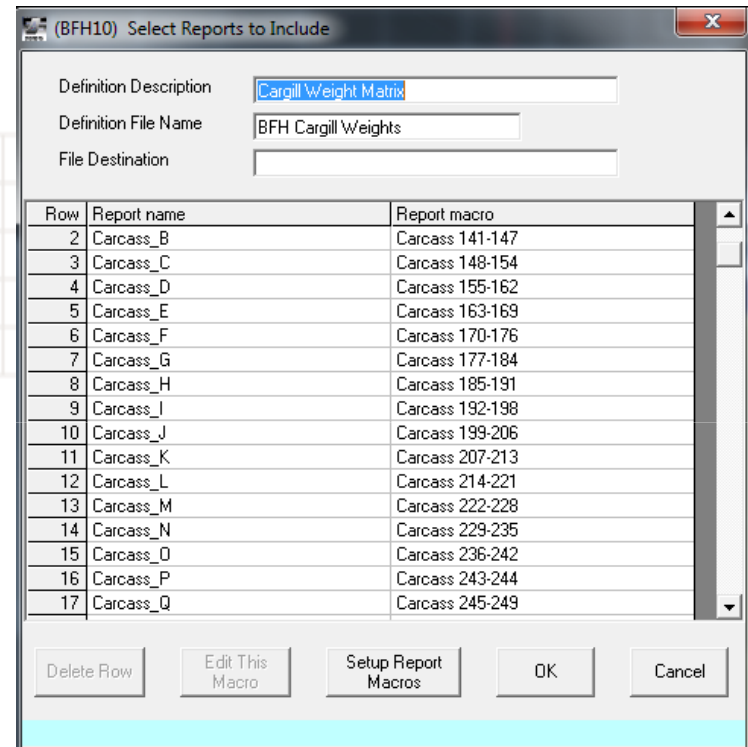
(BFH10) Select Reports to Include

Definition Description Cargill Weight Matrix
Definition File Name BFH Cargill Weights
File Destination

| Row | Report name | Report macro |
|---|---|---|
| 2 | Carcass_B | Carcass 141-147 |
| 3 | Carcass_C | Carcass 148-154 |
| 4 | Carcass_D | Carcass 155-162 |
| 5 | Carcass_E | Carcass 163-169 |
| 6 | Carcass_F | Carcass 170-176 |
| 7 | Carcass_G | Carcass 177-184 |
| 8 | Carcass_H | Carcass 185-191 |
| 9 | Carcass_I | Carcass 192-198 |
| 10 | Carcass_J | Carcass 199-206 |
| 11 | Carcass_K | Carcass 207-213 |
| 12 | Carcass_L | Carcass 214-221 |
| 13 | Carcass_M | Carcass 222-228 |
| 14 | Carcass_N | Carcass 229-235 |
| 15 | Carcass_O | Carcass 236-242 |
| 16 | Carcass_P | Carcass 243-244 |
| 17 | Carcass_Q | Carcass 245-249 |

Delete Row
Edit This Macro
Setup Report Macros
OK
Cancel